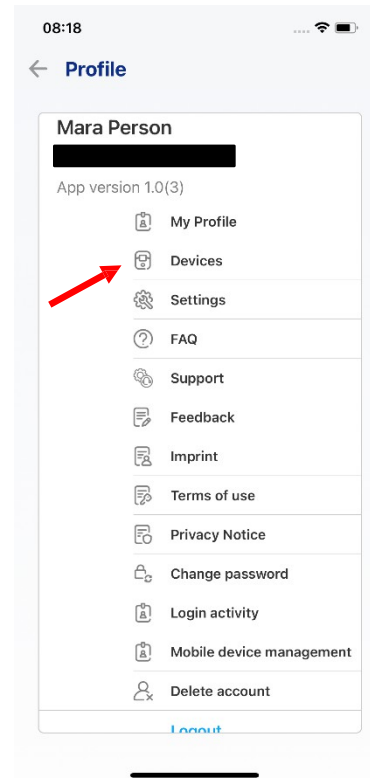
08:18

Profile

Mara Person

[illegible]

App version 1.0(3)

My Profile

Devices

Settings

FAQ

Support

Feedback

Imprint

Terms of use

Privacy Notice

Change password

Login activity

Mobile device management

Delete account

Logout